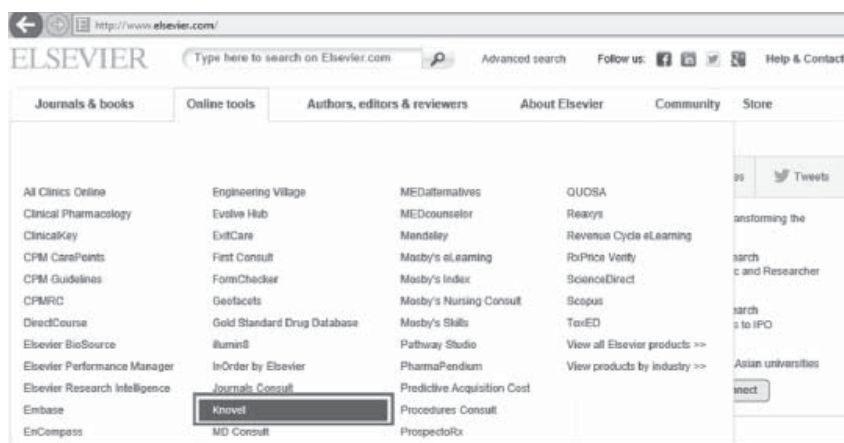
http://www.elsevier.com/

ELSEVIER

Type here to search on Elsevier.com

Advanced search

Follow us:

Help & Contact

Journals & books

Online tools

Authors, editors & reviewers

About Elsevier

Community

Store

All Clinics Online
Clinical Pharmacology
ClinicalKey
CPM CarePoints
CPM Guidelines
CPMRC
DirectCourse
Elsevier BioSource
Elsevier Performance Manager
Elsevier Research Intelligence
Embase
EnCompass

Engineering Village
Evolve Hub
ExitCare
First Consult
FormChecker
Geofacets
Gold Standard Drug Database
illumin8
InOrder by Elsevier
Journals Consult
Knovel
MD Consult

MEDalternatives
MEDcounselor
Mendeley
Mosby's eLearning
Mosby's Index
Mosby's Nursing Consult
Mosby's Skills
Pathway Studio
PharmaPendium
Predictive Acquisition Cost
Procedures Consult
ProspectoRx

QUOSA
Reaxys
Revenue Cycle eLearning
RxPrice Verify
ScienceDirect
Scopus
ToxED
View all Elsevier products >>
View products by industry >>

Tweets

ansforming the

earch
c and Researcher

earch
s to IPO

Asian universities

nect